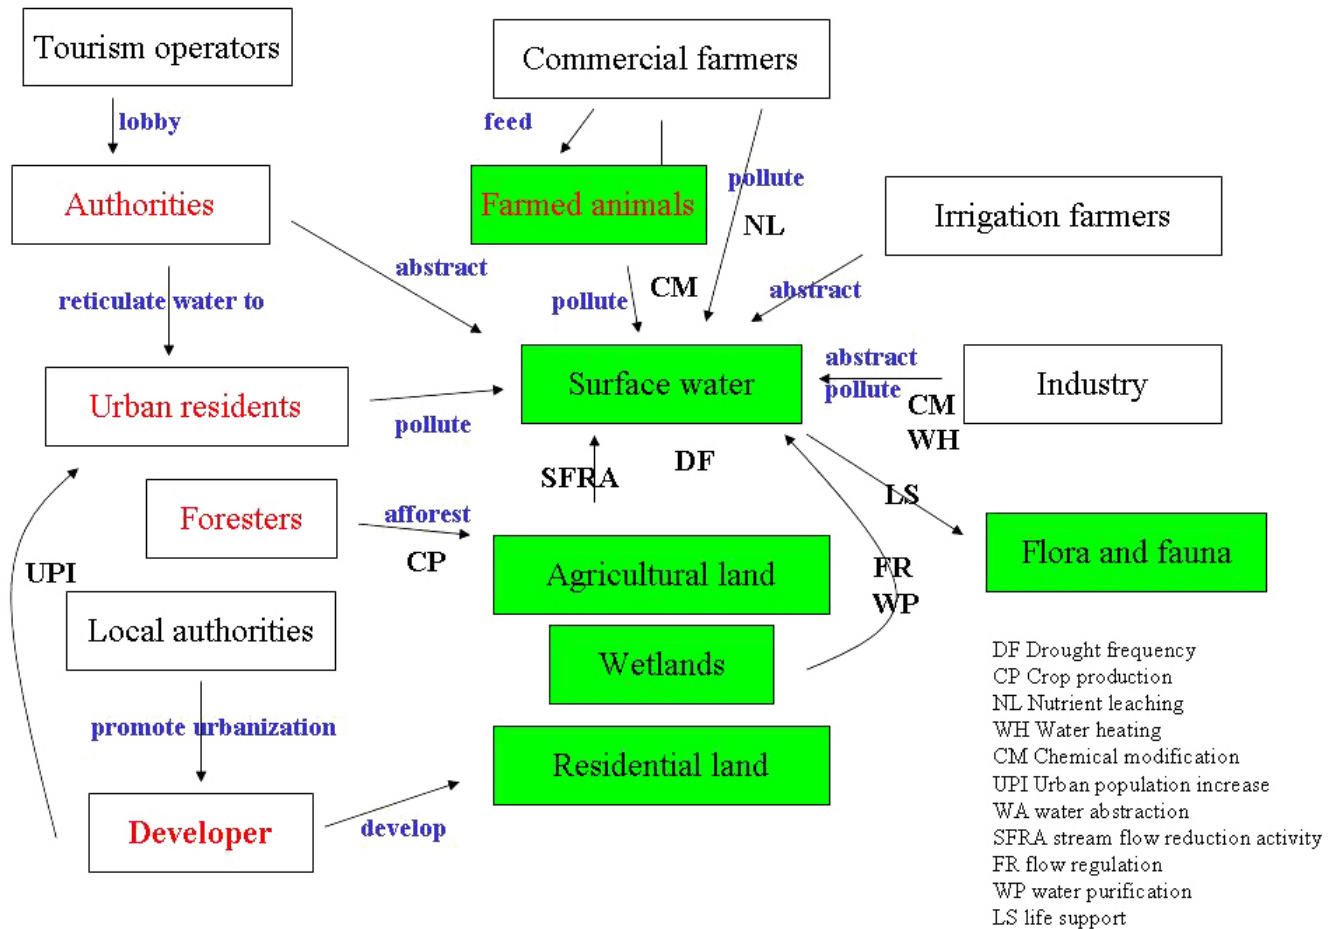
Tourism operators

lobby

Authorities

reticulate water to

Urban residents

Commercial farmers

feed

Farmed animals

pollute

NL

Irrigation farmers

abstract

pollute

CM

abstract

Surface water

abstract

pollute

CM

WH

Industry

pollute

SFRA

DF

LS

Flora and fauna

Foresters

afforest

CP

Agricultural land

FR

WP

UPI

Local authorities

Wetlands

promote urbanization

Residential land

Developer

develop

DF Drought frequency
CP Crop production
NL Nutrient leaching
WH Water heating
CM Chemical modification
UPI Urban population increase
WA water abstraction
SFRA stream flow reduction activity
FR flow regulation
WP water purification
LS life support